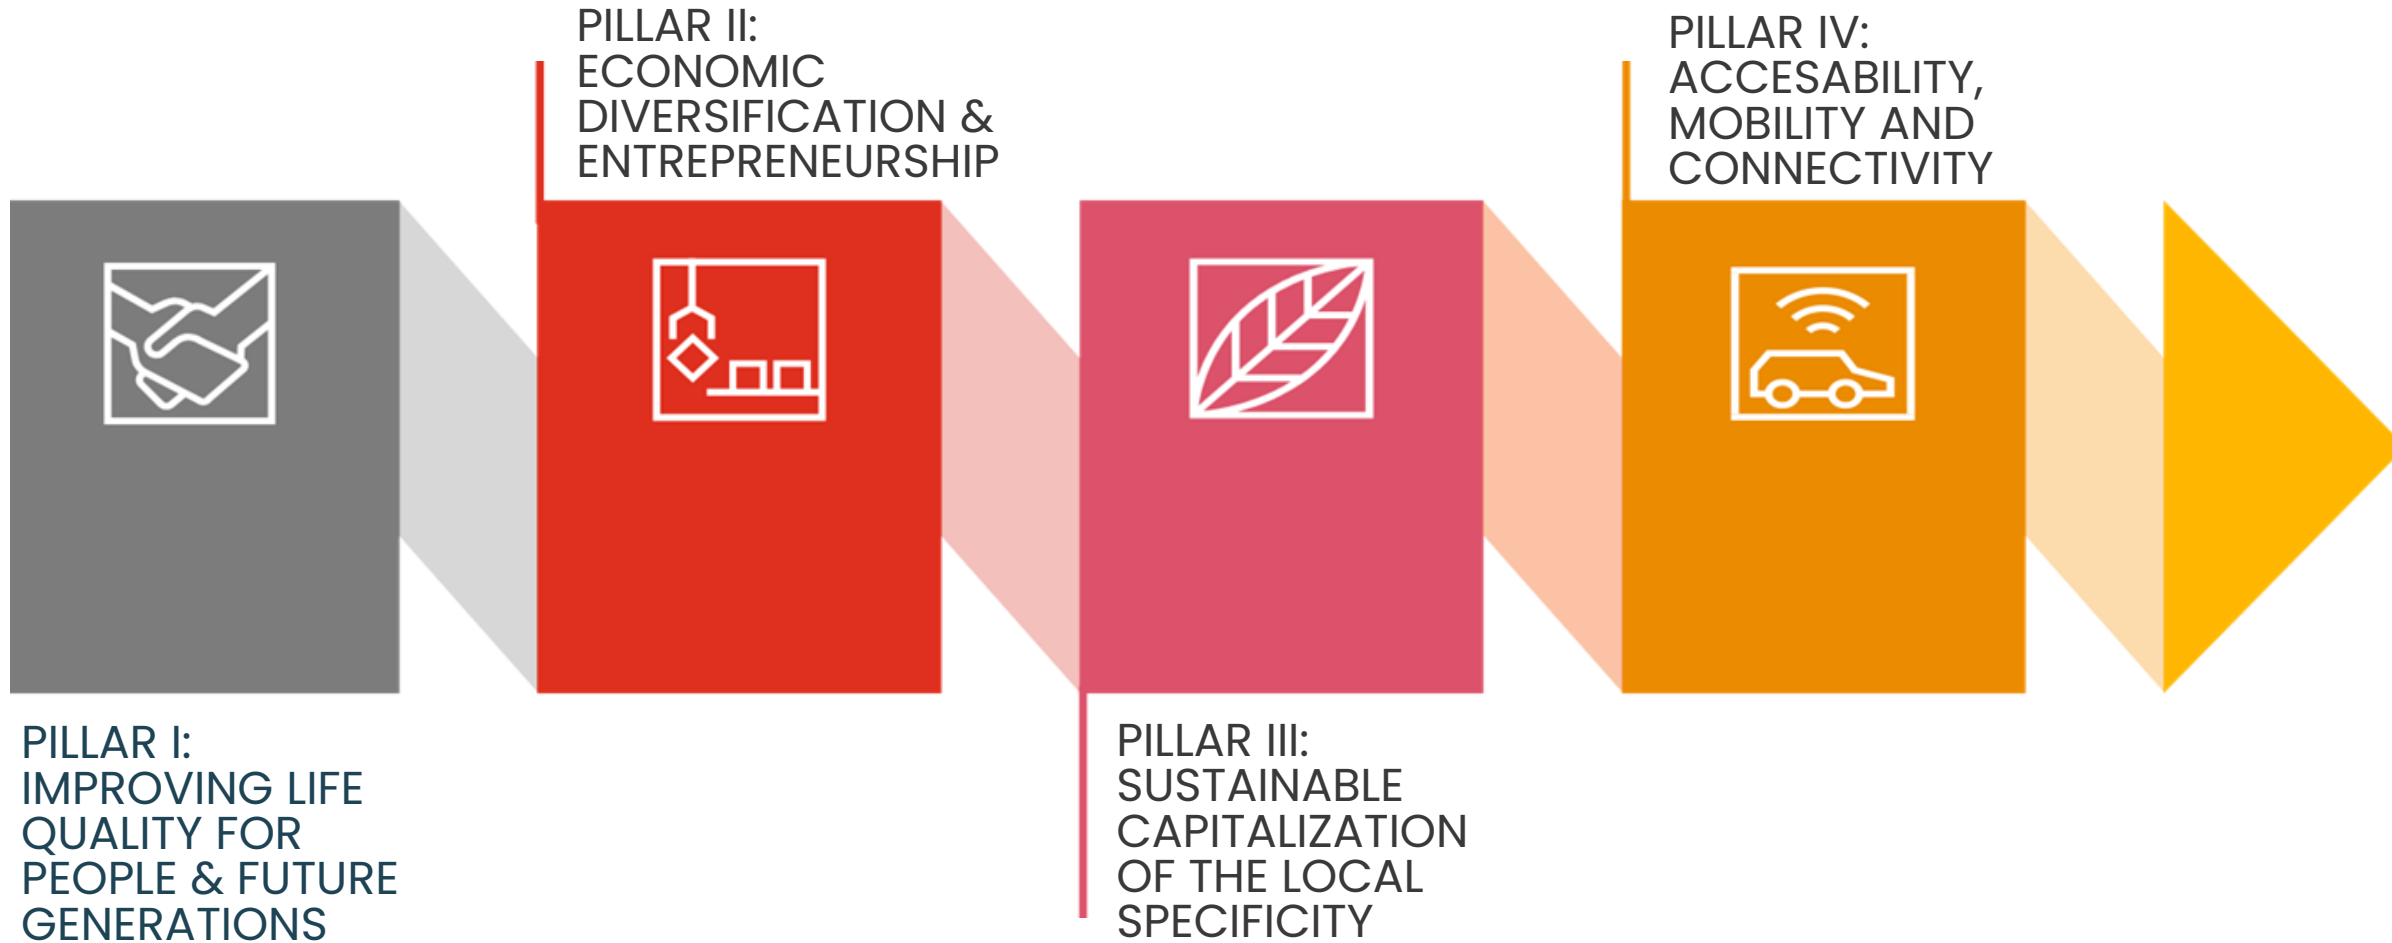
PILLAR II:
ECONOMIC DIVERSIFICATION & ENTREPRENEURSHIP

PILLAR IV:
ACCESABILITY, MOBILITY AND CONNECTIVITY

PILLAR I:
IMPROVING LIFE QUALITY FOR PEOPLE & FUTURE GENERATIONS

PILLAR III:
SUSTAINABLE CAPITALIZATION OF THE LOCAL SPECIFICITY